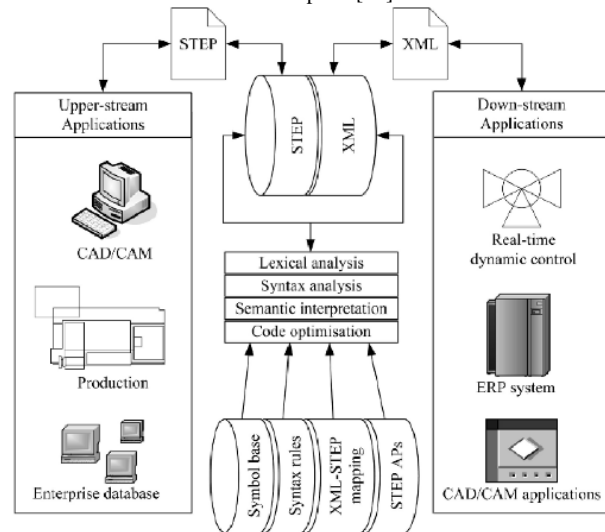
STEP

XML

Upper-stream Applications

STEP

XML

Down-stream Applications

CAD/CAM

Real-time dynamic control

Lexical analysis

Syntax analysis

Semantic interpretation

Code optimisation

Production

ERP system

Enterprise database

Symbol base

Syntax rules

XML-STEP mapping

STEP APs

CAD/CAM applications